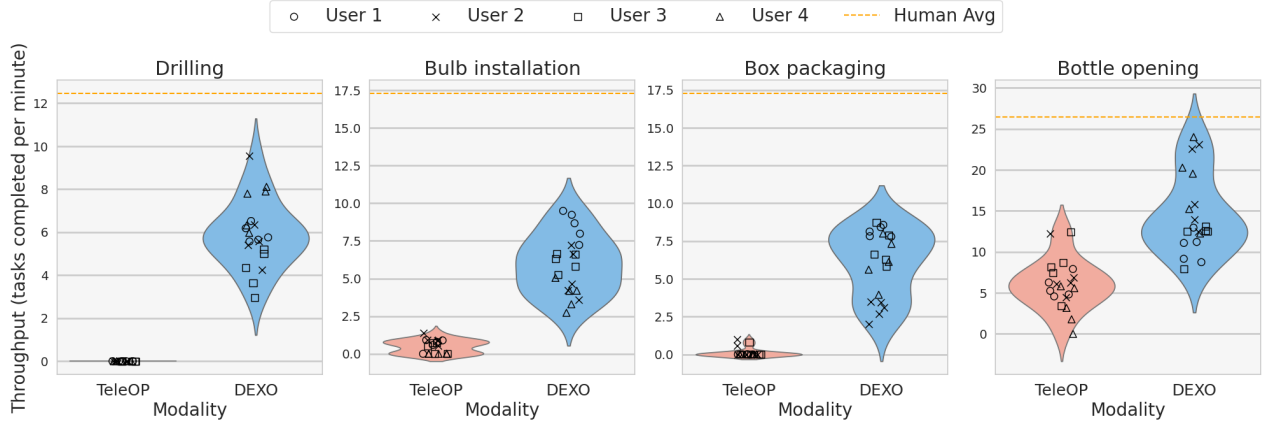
User 1 User 2 User 3 User 4 Human Avg

Throughput (tasks completed per minute)

Drilling
12
10
8
6
4
2
0
TeleOP DEXO
Modality

Bulb installation
17.5
15.0
12.5
10.0
7.5
5.0
2.5
0.0
TeleOP DEXO
Modality

Box packaging
17.5
15.0
12.5
10.0
7.5
5.0
2.5
0.0
TeleOP DEXO
Modality

Bottle opening
30
25
20
15
10
5
0
TeleOP DEXO
Modality